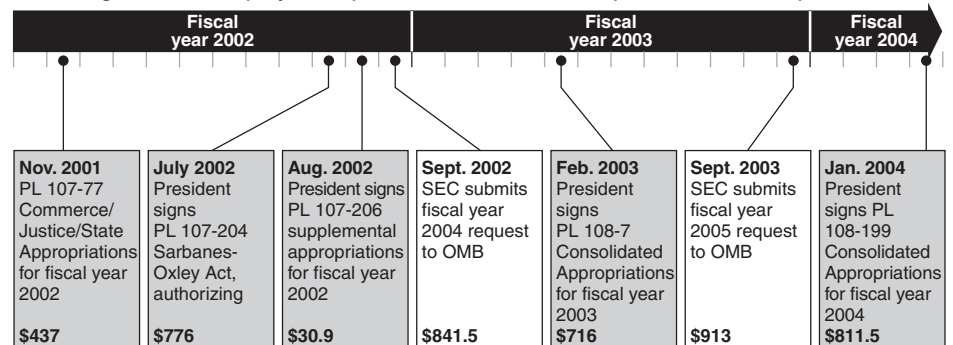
Fiscal year 2002

Fiscal year 2003

Fiscal year 2004

Nov. 2001
PL 107-77 Commerce/ Justice/State Appropriations for fiscal year 2002
$437

July 2002
President signs PL 107-204 Sarbanes-Oxley Act, authorizing
$776

Aug. 2002
President signs PL 107-206 supplemental appropriations for fiscal year 2002
$30.9

Sept. 2002
SEC submits fiscal year 2004 request to OMB
$841.5

Feb. 2003
President signs PL 108-7 Consolidated Appropriations for fiscal year 2003
$716

Sept. 2003
SEC submits fiscal year 2005 request to OMB
$913

Jan. 2004
President signs PL 108-199 Consolidated Appropriations for fiscal year 2004
$811.5